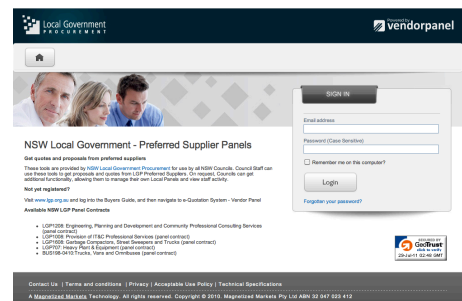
Local Government
PROCUREMENT

powered by
vendorpanel

SIGN IN

Email address

Password (Case Sensitive)

Remember me on this computer?

Login

Forgotten your password?

NSW Local Government - Preferred Supplier Panels

Get quotes and proposals from preferred suppliers

These tools are provided by NSW Local Government Procurement for use by all NSW Councils. Council Staff can use these tools to get proposals and quotes from LGP Preferred Suppliers. On request, Councils can get additional functionality, allowing them to manage their own Local Panels and view staff activity.

Not yet registered?

Visit www.lgp.org.au and log into the Buyers Guide, and then navigate to e-Quotation System - Vendor Panel

Available NSW LGP Panel Contracts

- LGP1209: Engineering, Planning and Development and Community Professional Consulting Services (panel contract)
- LGP1008: Provision of IT&C Professional Services (panel contract)
- LGP608: Garbage Compactors, Street Sweepers and Trucks (panel contract)
- LGP707: Heavy Plant & Equipment (panel contract)
- BUS108-0410:Trucks, Vans and Omnibuses (panel contract)

SECURED BY GeoTrust click to verify 29-Jul-11 02:48 GMT

Contact Us | Terms and conditions | Privacy | Acceptable Use Policy | Technical Specifications

A Magnetized Markets Technology. All rights reserved. Copyright © 2010. Magnetized Markets Pty Ltd ABN 32 047 023 412